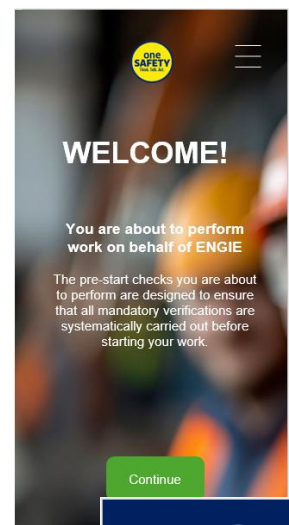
one SAFETY Think. Talk. Act.

WELCOME!

You are about to perform work on behalf of ENGIE

The pre-start checks you are about to perform are designed to ensure that all mandatory verifications are systematically carried out before starting your work.

Continue